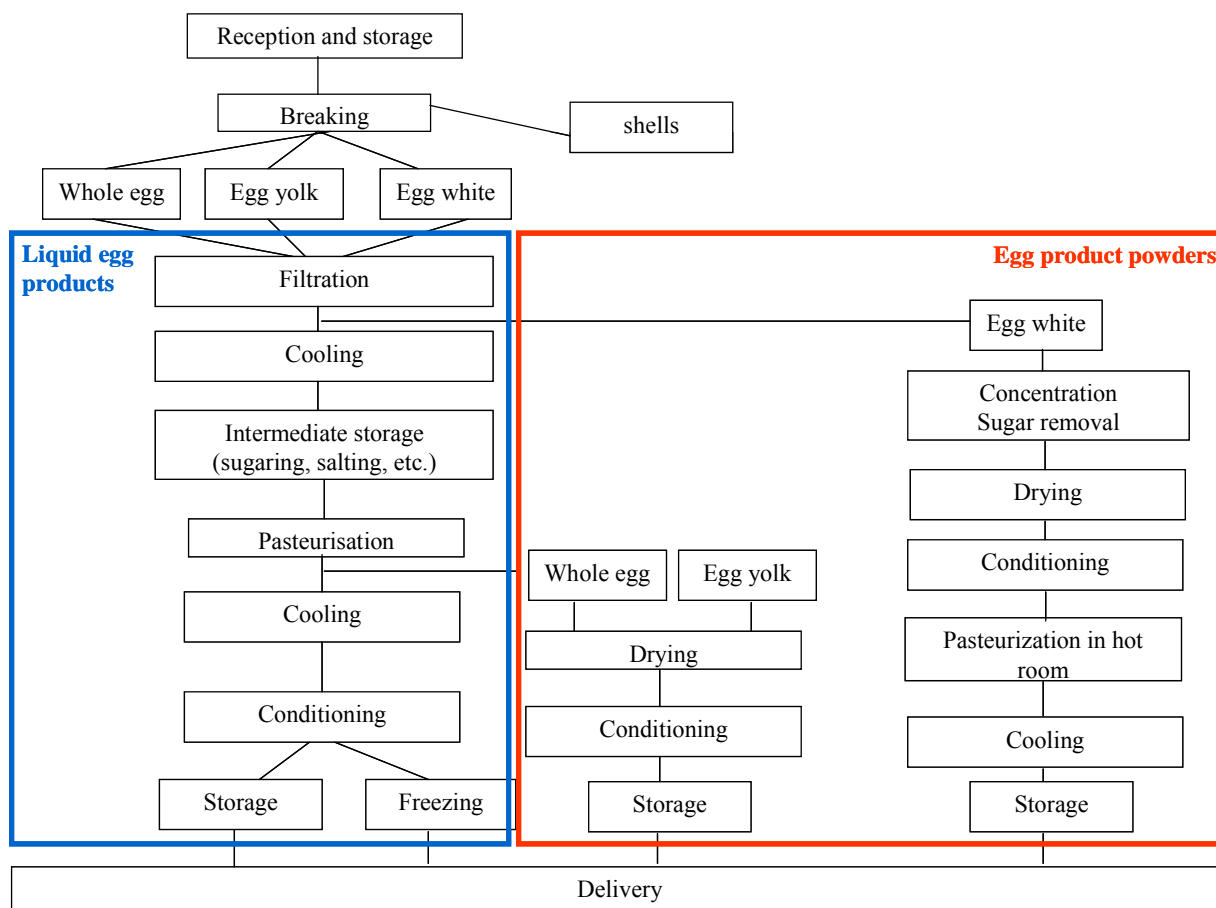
Reception and storage

Breaking

shells

Whole egg

Egg yolk

Egg white

Liquid egg products

Filtration

Cooling

Intermediate storage (sugaring, salting, etc.)

Pasteurisation

Cooling

Conditioning

Storage

Freezing

Egg product powders

Egg white

Concentration Sugar removal

Drying

Conditioning

Pasteurization in hot room

Cooling

Storage

Whole egg

Egg yolk

Drying

Conditioning

Storage

Delivery